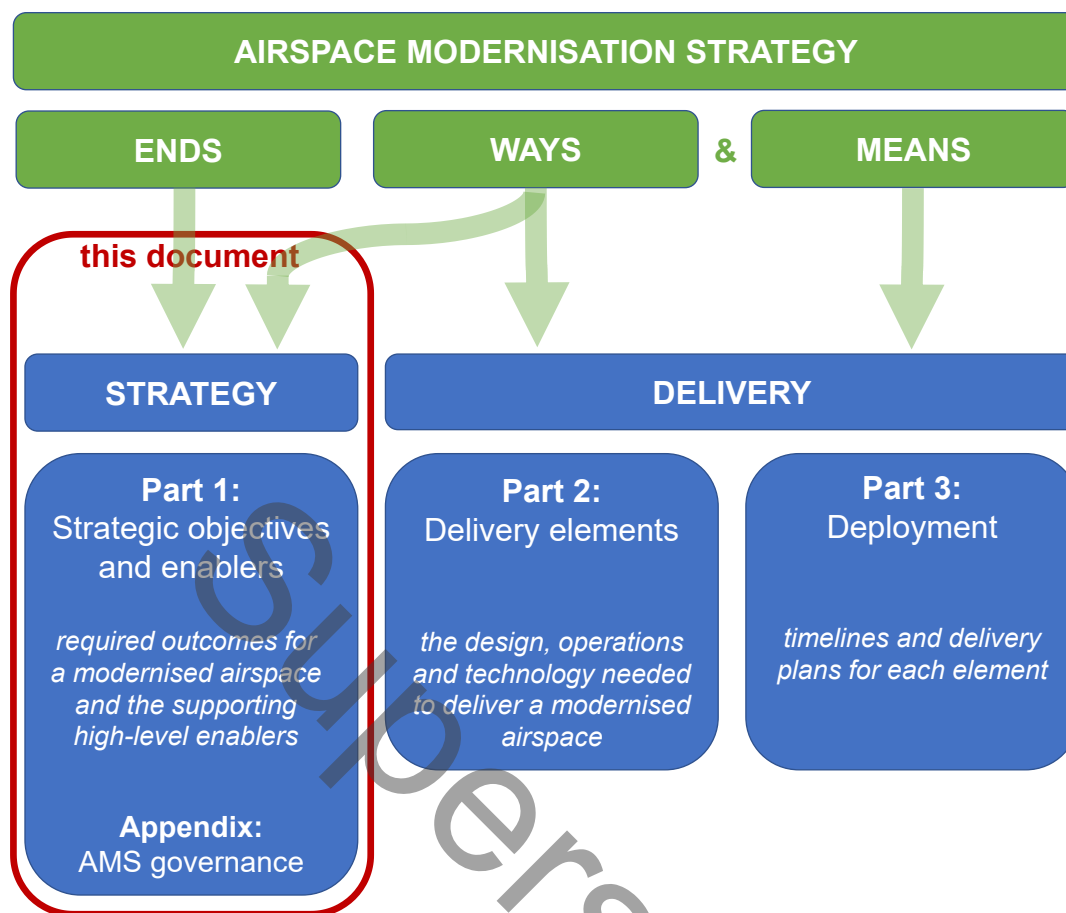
AIRSPACE MODERNISATION STRATEGY

ENDS

WAYS

&

MEANS

this document

STRATEGY

DELIVERY

Part 1:
Strategic objectives and enablers

required outcomes for a modernised airspace and the supporting high-level enablers

Appendix:
AMS governance

Part 2:
Delivery elements

the design, operations and technology needed to deliver a modernised airspace

Part 3:
Deployment

timelines and delivery plans for each element

Supers